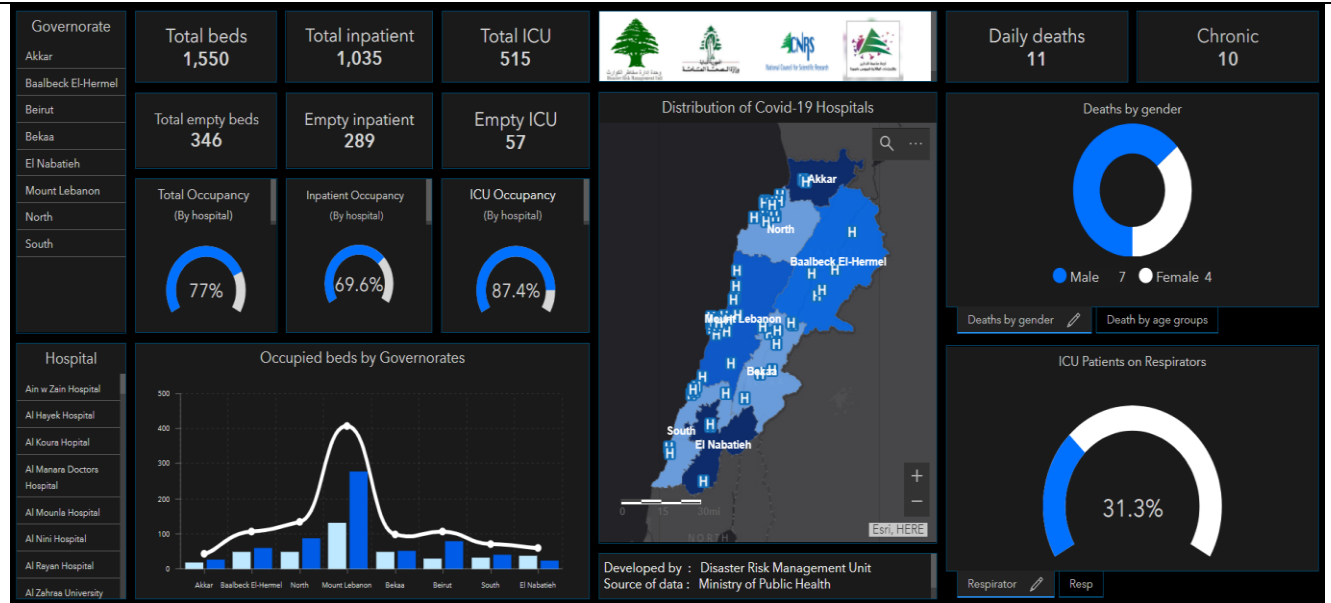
Governorate
Akkar
Baalbeck El-Hermel
Beirut
Bekaa
El Nabatieh
Mount Lebanon
North
South

Total beds
1,550

Total inpatient
1,035

Total ICU
515

Total empty beds
346

Empty inpatient
289

Empty ICU
57

Total Occupancy
(By hospital)
77%

Inpatient Occupancy
(By hospital)
69.6%

ICU Occupancy
(By hospital)
87.4%

National Council for Scientific Research

Distribution of Covid-19 Hospitals
Akkar
North
Baalbeck El-Hermel
Mount Lebanon
Bekaa
South
El Nabatieh
0 15 30mi
Esri, HERE

Daily deaths
11

Chronic
10

Deaths by gender
Male 7 Female 4

Deaths by gender
Death by age groups

Hospital
Ain w Zain Hospital
Al Hayek Hospital
Al Koura Hopital
Al Manara Doctors Hospital
Al Mounla Hospital
Al Nini Hospital
Al Rayan Hospital
Al Zahraa University

Occupied beds by Governorates
500
400
300
200
100
0
Akkar
Baalbeck El-Hermel
North
Mount Lebanon
Bekaa
Beirut
South
El Nabatieh

Developed by : Disaster Risk Management Unit
Source of data : Ministry of Public Health

ICU Patients on Respirators
31.3%

Respirator
Resp